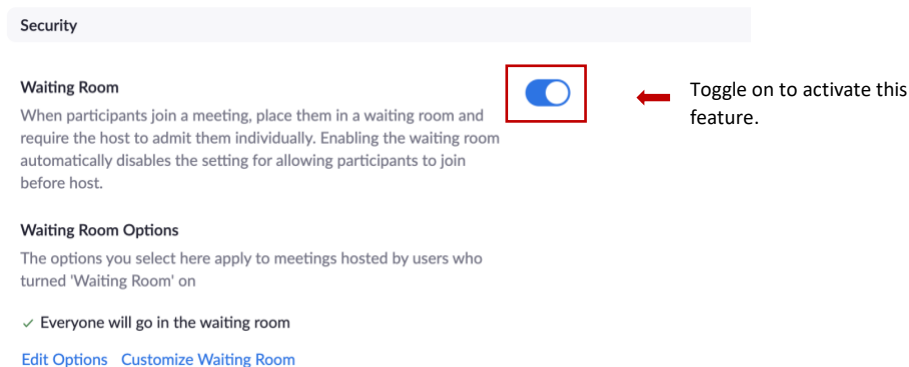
Security

Waiting Room

When participants join a meeting, place them in a waiting room and require the host to admit them individually. Enabling the waiting room automatically disables the setting for allowing participants to join before host.

Toggle on to activate this feature.

Waiting Room Options

The options you select here apply to meetings hosted by users who turned 'Waiting Room' on

✓ Everyone will go in the waiting room

Edit Options Customize Waiting Room